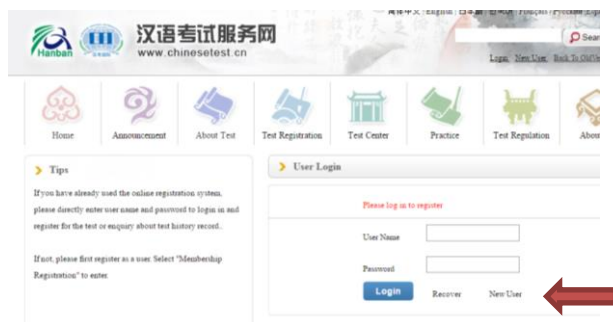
Hanban

汉语考试服务网
www.chinesetest.cn

简体中文 | English | 日本語 | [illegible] | Français | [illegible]

Search

Login New User Back To Old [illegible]

Home
Announcement
About Test
Test Registration
Test Center
Practice
Test Regulation
About

Tips

If you have already used the online registration system, please directly enter user name and password to login in and register for the test or enquiry about test history record.

If not, please first register as a user. Select "Membership Registration" to enter.

User Login

Please log in to register

User Name

Password

Login
Recover
New User